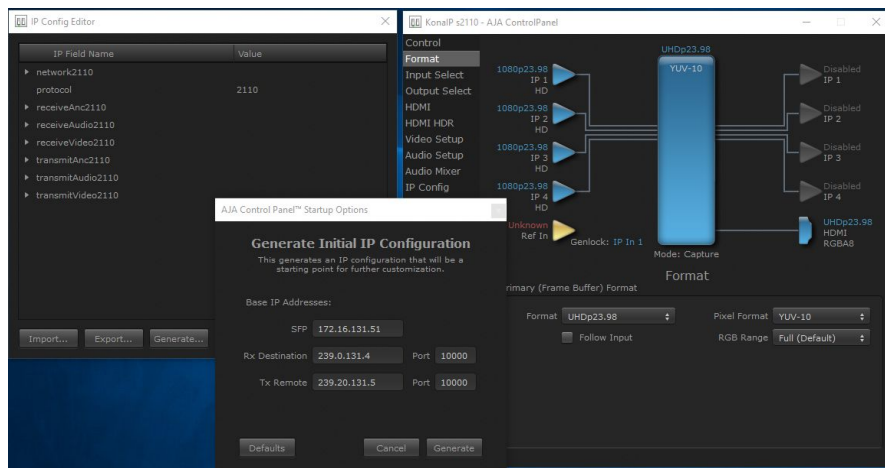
IP Config Editor

| IP Field Name | Value |
|---|---|
| ▸ network2110 | |
| protocol | 2110 |
| ▸ receiveAnc2110 | |
| ▸ receiveAudio2110 | |
| ▸ receiveVideo2110 | |
| ▸ transmitAnc2110 | |
| ▸ transmitAudio2110 | |
| ▸ transmitVideo2110 | |

Import... Export... Generate...

KonaIP s2110 - AJA ControlPanel

Control
Format
Input Select
Output Select
HDMI
HDMI HDR
Video Setup
Audio Setup
Audio Mixer
IP Config

1080p23.98 IP 1 HD
1080p23.98 IP 2 HD
1080p23.98 IP 3 HD
1080p23.98 IP 4 HD
Unknown Ref In
Genlock: IP In 1

UHDp23.98
YUV-10
Mode: Capture

Disabled IP 1
Disabled IP 2
Disabled IP 3
Disabled IP 4
UHDp23.98 HDMI RGBA8

Format
rimary (Frame Buffer) Format
Format UHDp23.98
Follow Input
Pixel Format YUV-10
RGB Range Full (Default)

AJA Control Panel™ Startup Options

Generate Initial IP Configuration
This generates an IP configuration that will be a starting point for further customization.

Base IP Addresses:
SFP 172.16.131.51
Rx Destination 239.0.131.4 Port 10000
Tx Remote 239.20.131.5 Port 10000

Defaults Cancel Generate